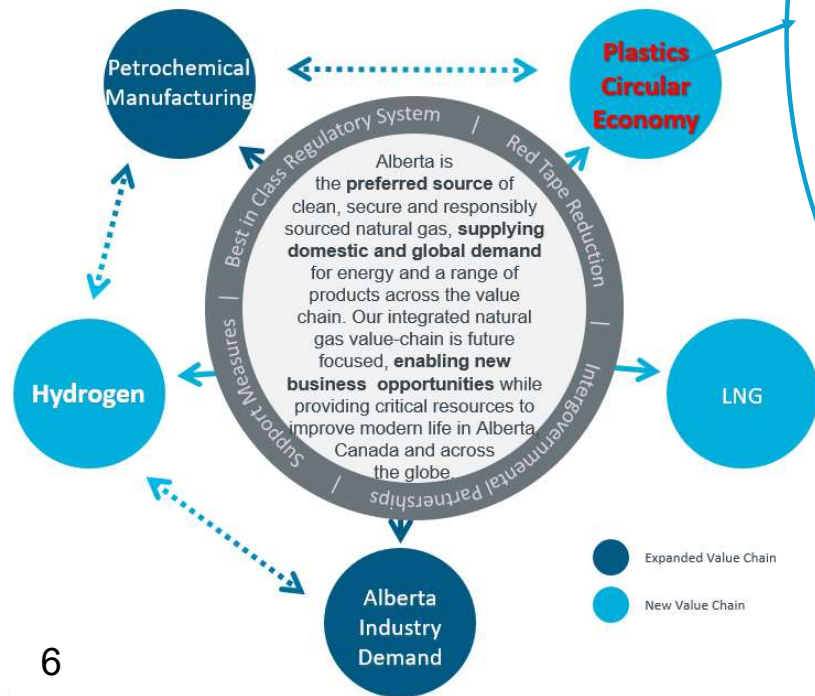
Petrochemical Manufacturing

Plastics Circular Economy

Best in Class Regulatory System / Red Tape Reduction / Intergovernmental Partnerships / Support Measures /

Alberta is the **preferred source** of clean, secure and responsibly sourced natural gas, **supplying domestic and global demand** for energy and a range of products across the value chain. Our integrated natural gas value-chain is future focused, **enabling new business opportunities** while providing critical resources to improve modern life in Alberta, Canada and across the globe.

Hydrogen

LNG

Alberta Industry Demand

Expanded Value Chain

New Value Chain

6